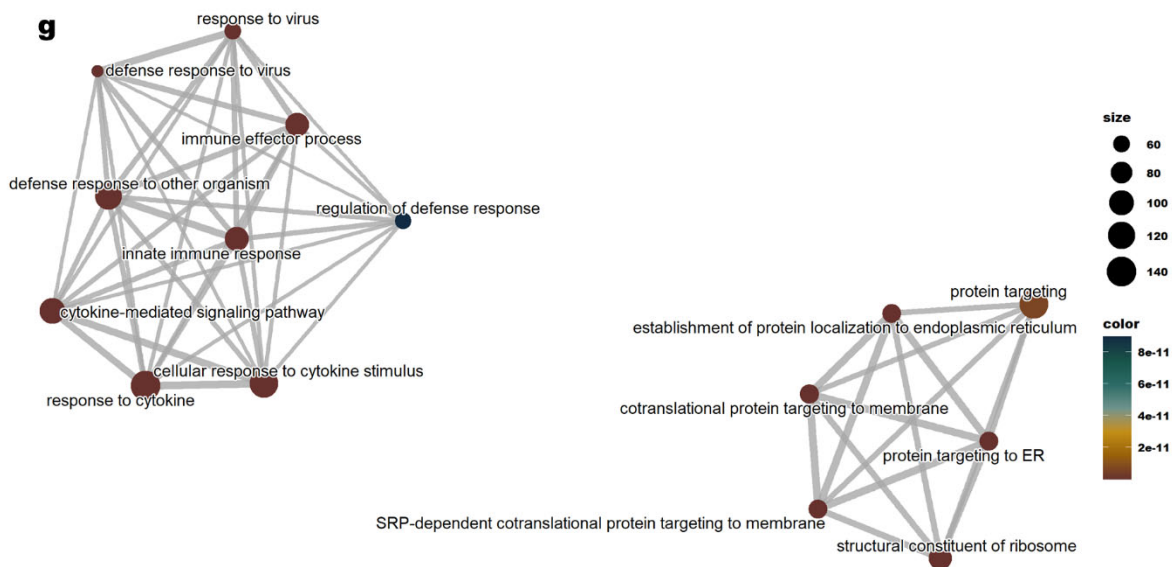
g

response to virus

defense response to virus

immune effector process

defense response to other organism

regulation of defense response

innate immune response

cytokine-mediated signaling pathway

cellular response to cytokine stimulus

response to cytokine

protein targeting

establishment of protein localization to endoplasmic reticulum

cotranslational protein targeting to membrane

protein targeting to ER

SRP-dependent cotranslational protein targeting to membrane

structural constituent of ribosome

size
60
80
100
120
140

color
8e-11
6e-11
4e-11
2e-11